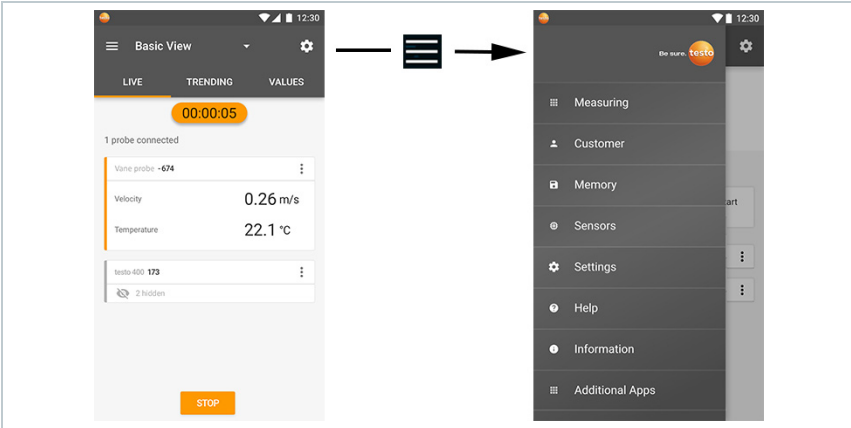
12:30

Basic View

LIVE TRENDING VALUES

00:00:05

1 probe connected

Vane probe -674

Velocity 0.26 m/s

Temperature 22.1 °C

testo400 173

2 hidden

STOP

12:30

Be sure. testo

Measuring

Customer

Memory

Sensors

Settings

Help

Information

Additional Apps

art